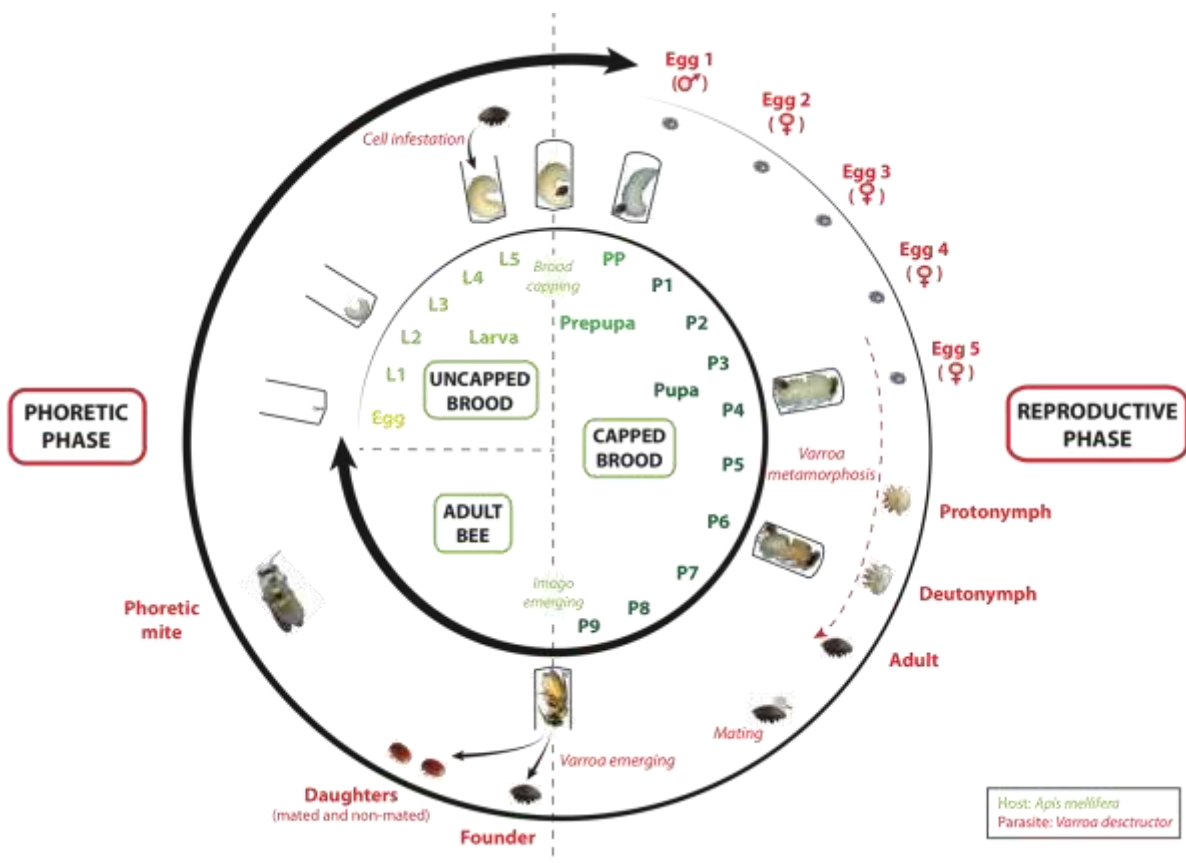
PHORETIC PHASE

Cell infestation

L5
L4
L3
L2
L1
Egg
Larva

UNCAPPED BROOD

Brood capping

PP
P1
Prepupa
P2
P3
Pupa
P4
P5
P6
P7
P8
P9

CAPPED BROOD

ADULT BEE

Imago emerging

Egg 1 (♂)
Egg 2 (♀)
Egg 3 (♀)
Egg 4 (♀)
Egg 5 (♀)

REPRODUCTIVE PHASE

Varroa metamorphosis

Protonymph
Deutonymph
Adult

Mating

Varroa emerging

Phoretic mite

Daughters
(mated and non-mated)

Founder

Host: Apis mellifera
Parasite: Varroa desctructor